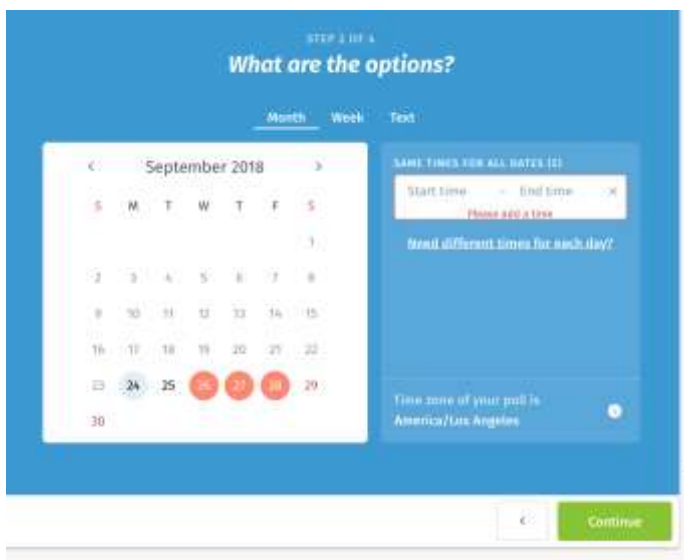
STEP 2 OF 4

What are the options?

Month Week Text

‹ September 2018 ›

| S | M | T | W | T | F | S |
|---|---|---|---|---|---|---|
| | | | | | | 1 |
| 2 | 3 | 4 | 5 | 6 | 7 | 8 |
| 9 | 10 | 11 | 12 | 13 | 14 | 15 |
| 16 | 17 | 18 | 19 | 20 | 21 | 22 |
| 23 | 24 | 25 | 26 | 27 | 28 | 29 |
| 30 | | | | | | |

SAME TIMES FOR ALL DATES (3)

Start time – End time ×

Please add a time

Need different times for each day?

Time zone of your poll is America/Los Angeles

‹

Continue